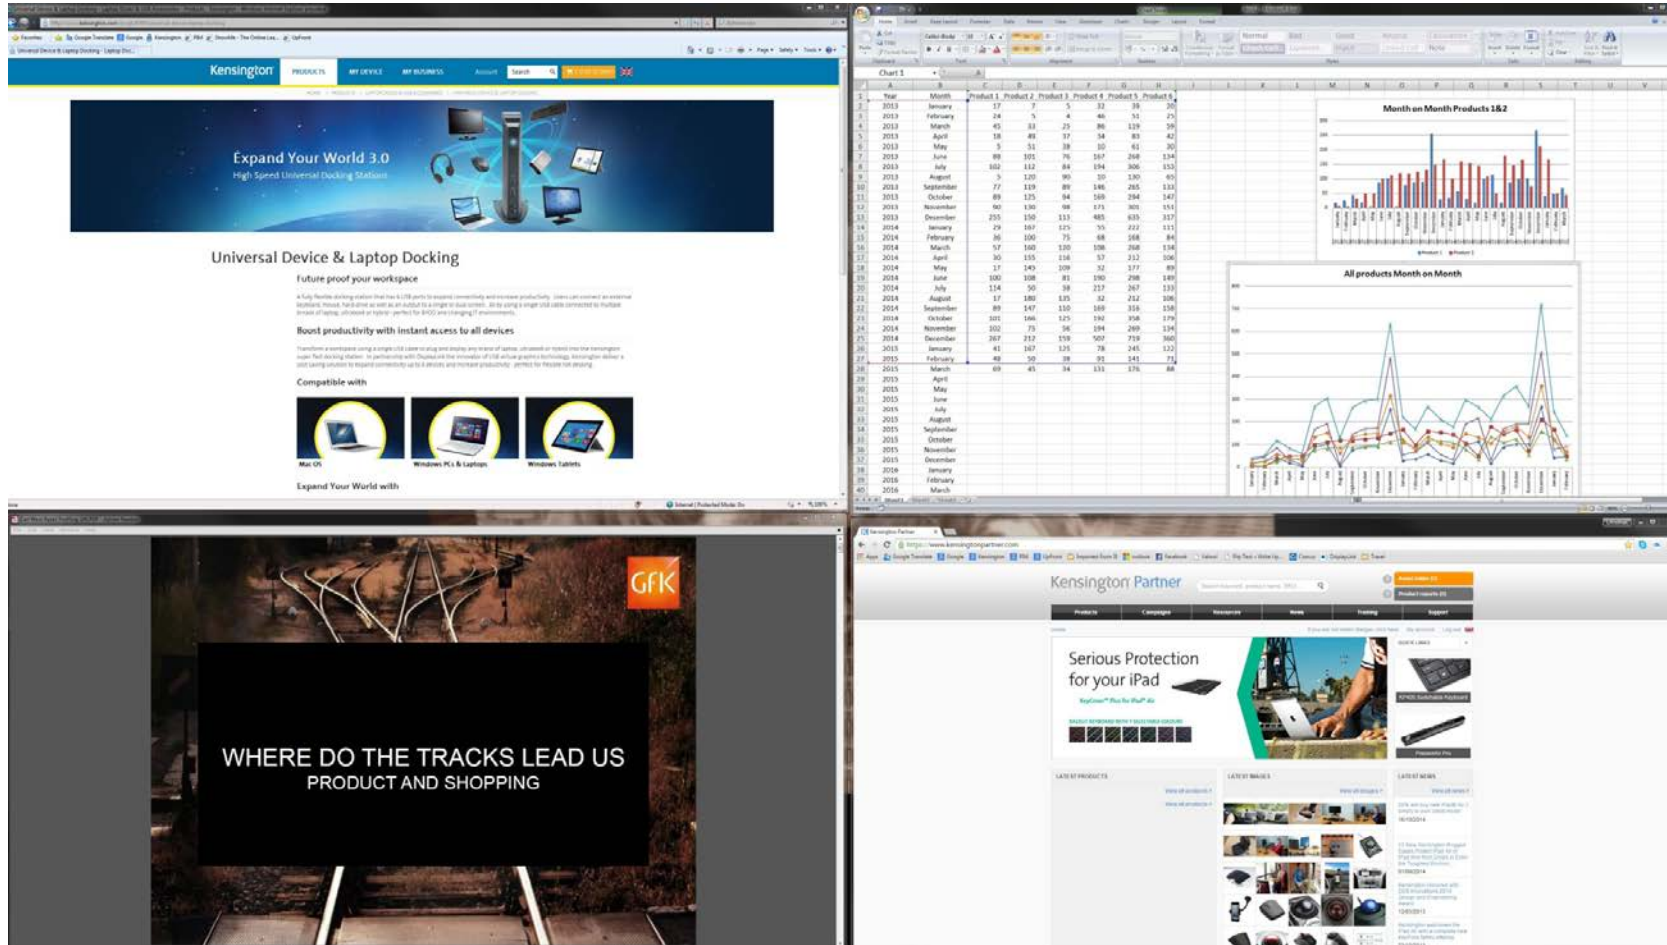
Kensington PRODUCTS MY DEVICE MY BUSINESS Account Search

Expand Your World 3.0
High Speed Universal Docking Station

Universal Device & Laptop Docking

Future proof your workspace

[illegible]

Boost productivity with instant access to all devices

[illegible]

Compatible with

Mac OS
Windows PCs & Laptops
Windows Tablets

Expand Your World with

Chart 1

| Year | Month | Product 1 | Product 2 | Product 3 | Product 4 | Product 5 | Product 6 |
|---|---|---|---|---|---|---|---|
| 2013 | January | 17 | 7 | 5 | 32 | 39 | 30 |
| 2013 | February | 24 | 5 | 4 | 46 | 51 | 25 |
| 2013 | March | 45 | 33 | 25 | 86 | 119 | 59 |
| 2013 | April | 18 | 49 | 37 | 54 | 83 | 42 |
| 2013 | May | 5 | 51 | 38 | 10 | 61 | 30 |
| 2013 | June | 89 | 101 | 76 | 167 | 268 | 134 |
| 2013 | July | 102 | 112 | 84 | 194 | 306 | 153 |
| 2013 | August | 5 | 120 | 90 | 10 | 130 | 65 |
| 2013 | September | 77 | 119 | 89 | 146 | 265 | 133 |
| 2013 | October | 89 | 125 | 94 | 169 | 294 | 147 |
| 2013 | November | 90 | 130 | 98 | 171 | 301 | 151 |
| 2013 | December | 255 | 150 | 113 | 485 | 635 | 317 |
| 2014 | January | 29 | 167 | 125 | 55 | 222 | 111 |
| 2014 | February | 36 | 100 | 75 | 68 | 168 | 84 |
| 2014 | March | 57 | 160 | 120 | 108 | 268 | 134 |
| 2014 | April | 30 | 155 | 116 | 57 | 212 | 106 |
| 2014 | May | 17 | 145 | 109 | 32 | 177 | 89 |
| 2014 | June | 100 | 108 | 81 | 190 | 298 | 149 |
| 2014 | July | 114 | 50 | 38 | 217 | 267 | 133 |
| 2014 | August | 17 | 180 | 135 | 32 | 212 | 106 |
| 2014 | September | 89 | 147 | 110 | 169 | 316 | 158 |
| 2014 | October | 101 | 166 | 125 | 192 | 358 | 179 |
| 2014 | November | 102 | 75 | 56 | 194 | 269 | 134 |
| 2014 | December | 267 | 212 | 159 | 507 | 719 | 360 |
| 2015 | January | 41 | 167 | 125 | 78 | 245 | 122 |
| 2015 | February | 48 | 50 | 38 | 91 | 141 | 71 |
| 2015 | March | 69 | 45 | 34 | 131 | 176 | 88 |
| 2015 | April | | | | | | |
| 2015 | May | | | | | | |
| 2015 | June | | | | | | |
| 2015 | July | | | | | | |
| 2015 | August | | | | | | |
| 2015 | September | | | | | | |
| 2015 | October | | | | | | |
| 2015 | November | | | | | | |
| 2015 | December | | | | | | |
| 2016 | January | | | | | | |
| 2016 | February | | | | | | |
| 2016 | March | | | | | | |

Month on Month Products 1&2

All products Month on Month

GfK

WHERE DO THE TRACKS LEAD US
PRODUCT AND SHOPPING

Kensington Partner

Products Campaigns Resources News Training Support

Serious Protection for your iPad

LATEST PRODUCTS
LATEST IMAGES
LATEST NEWS